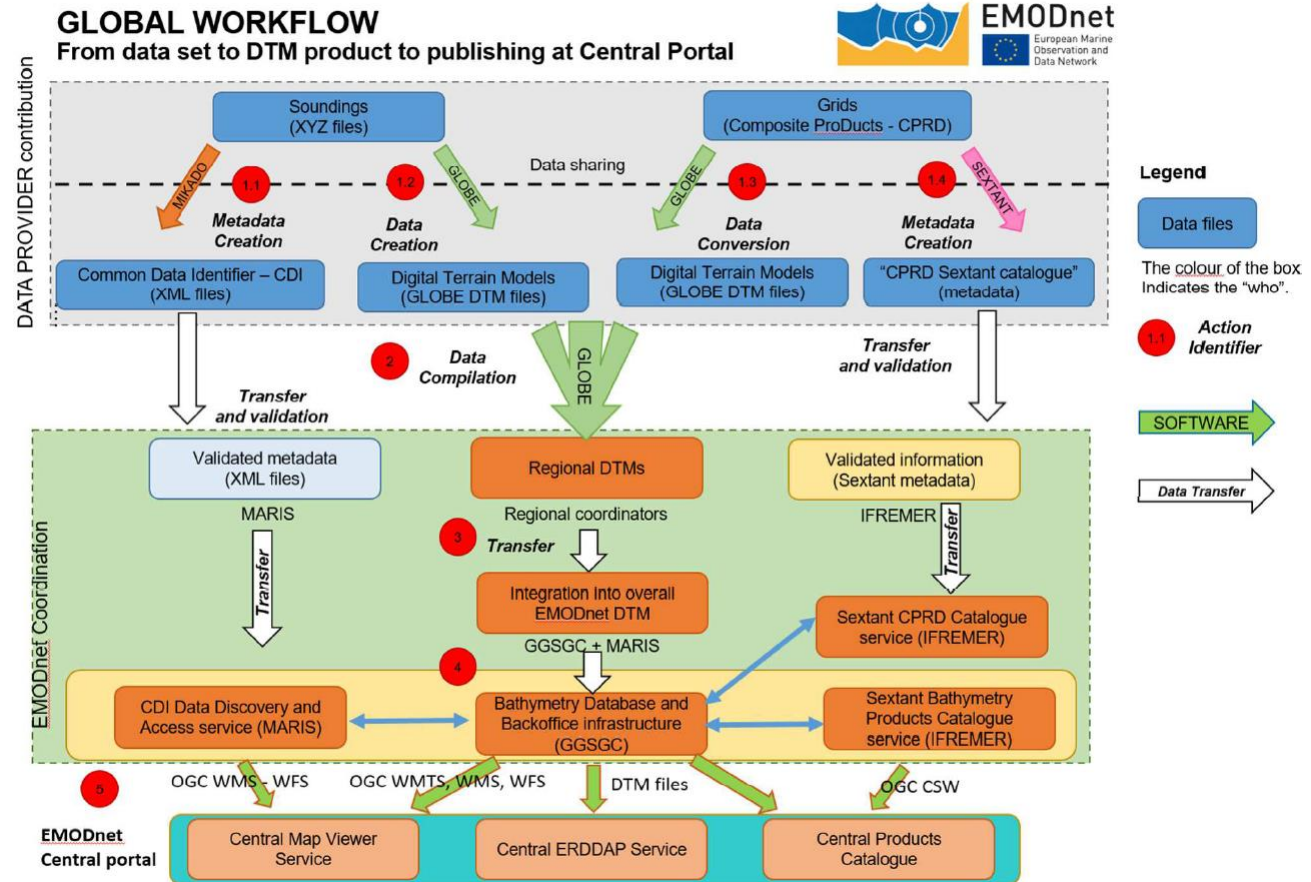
GLOBAL WORKFLOW
From data set to DTM product to publishing at Central Portal

EMODnet
European Marine Observation and Data Network

DATA PROVIDER contribution

Soundings
(XYZ files)

Grids
(Composite ProDucts - CPRD)

Data sharing

MIKADO

1.1

Metadata Creation

1.2

GLOBE

Data Creation

GLOBE

1.3

Data Conversion

1.4

SEXTANT

Metadata Creation

Common Data Identifier – CDI
(XML files)

Digital Terrain Models
(GLOBE DTM files)

Digital Terrain Models
(GLOBE DTM files)

"CPRD Sextant catalogue"
(metadata)

2

Data Compilation

GLOBE

Transfer and validation

Transfer and validation

EMODnet Coordination

Validated metadata
(XML files)

Regional DTMs

Validated information
(Sextant metadata)

MARIS

Regional coordinators

IFREMER

3

Transfer

Transfer

Transfer

Integration into overall EMODnet DTM

Sextant CPRD Catalogue service (IFREMER)

GGSGC + MARIS

4

CDI Data Discovery and Access service (MARIS)

Bathymetry Database and Backoffice infrastructure
(GGSGC)

Sextant Bathymetry Products Catalogue service (IFREMER)

5

OGC WMS - WFS

OGC WMTS, WMS, WFS

DTM files

OGC CSW

EMODnet
Central portal

Central Map Viewer Service

Central ERDDAP Service

Central Products Catalogue

Legend

Data files

The colour of the box Indicates the "who".

1.1

Action Identifier

SOFTWARE

Data Transfer